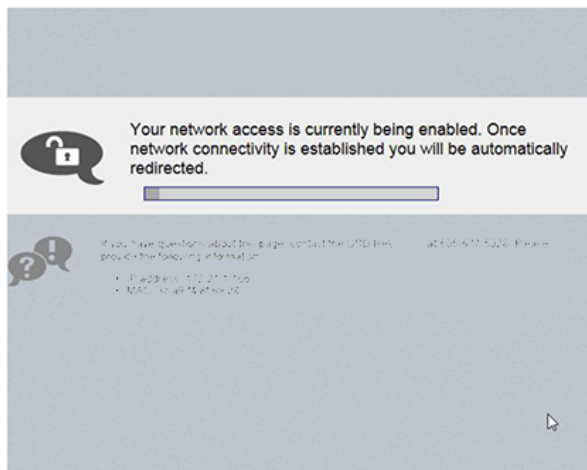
Your network access is currently being enabled. Once network connectivity is established you will be automatically redirected.

If you have questions about this page, contact the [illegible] at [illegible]. Please provide the following information:

- IP address: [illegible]
- MAC: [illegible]